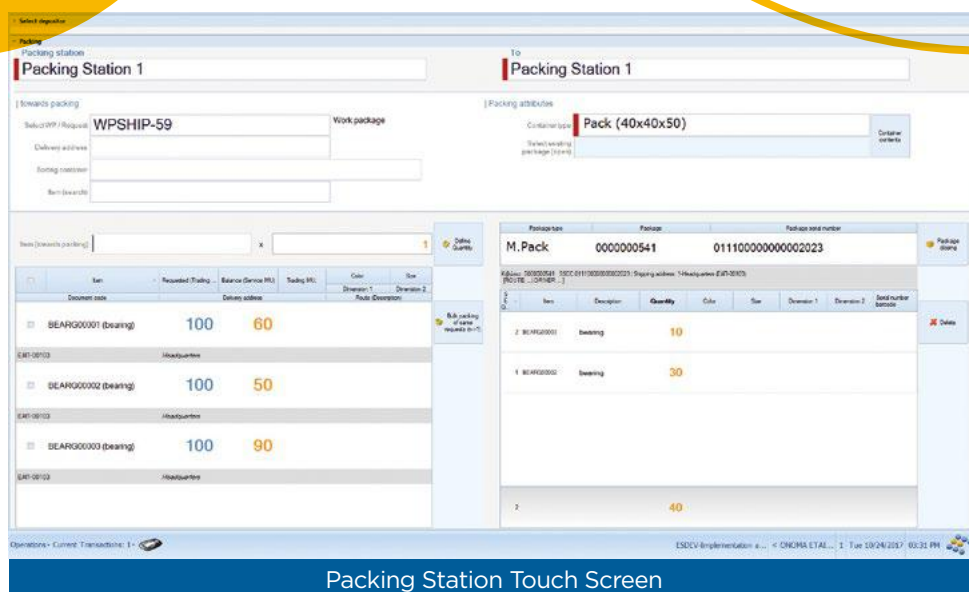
Select depositor

Packing

Packing station
Packing Station 1

To
Packing Station 1

| towards packing

Select WP / Request WPSHIP-59
Work package
Delivery address
Sorting container
Item (search)

| Packing attributes

Container type Pack (40x40x50)
Select existing package (open)
Container contents

Item (towards packing) x 1 Define Quantity

| | Item | Requested (Trading... | Balance (Service HU) | Trading HU | Color | Size |
|---|---|---|---|---|---|---|
| | | | | | Dimension 1 | Dimension 2 |
| Document code | | Delivery address | | | Route (Description) | |
| | BEARG00001 (bearing) | 100 | 60 | | | |
| EAT-00103 | | Headquarters | | | | |
| | BEARG00002 (bearing) | 100 | 50 | | | |
| EAT-00103 | | Headquarters | | | | |
| | BEARG00003 (bearing) | 100 | 90 | | | |
| EAT-00103 | | Headquarters | | | | |

Bulk packing of same requests (n=1)

| Package type | Package | Package serial number |
|---|---|---|
| M.Pack | 0000000541 | 011100000000002023 |

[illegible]

| | Item | Description | Quantity | Color | Size | Dimension 1 | Dimension 2 | Serial number barcode |
|---|---|---|---|---|---|---|---|---|
| 2 | BEARG00003 | bearing | 10 | | | | | |
| 1 | BEARG00002 | bearing | 30 | | | | | |
| 2 | | | 40 | | | | | |

Package closing

Delete

Operations - Current Transactions: 1 -

ESDEV-Implementation a... < ONOMA ETAI... 1 Tue 10/24/2017 03:31 PM

Packing Station Touch Screen